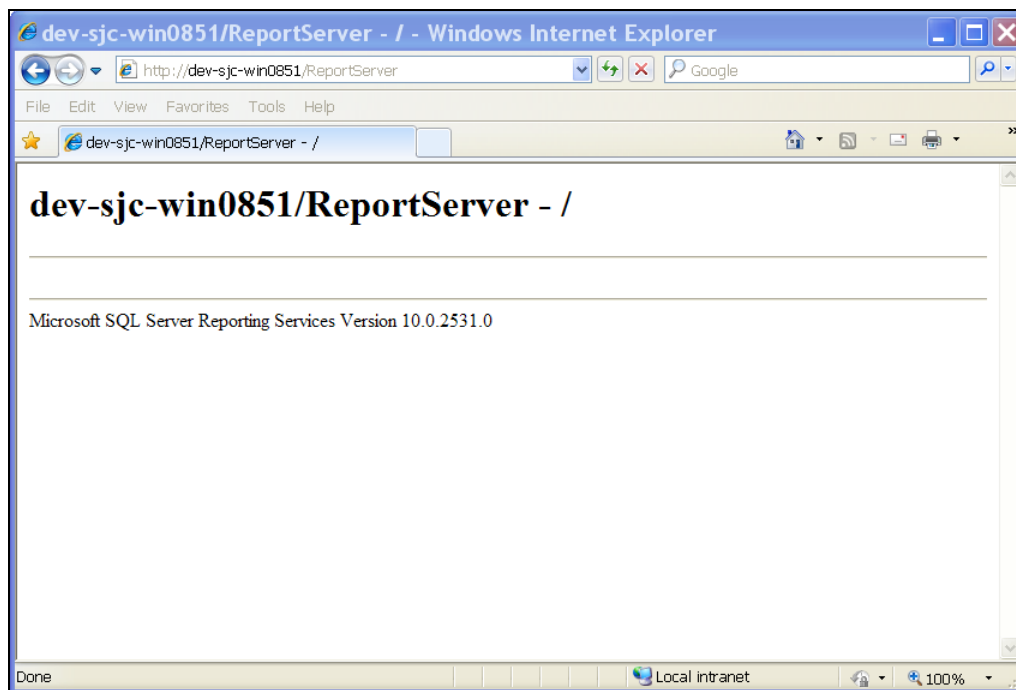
dev-sjc-win0851/ReportServer - / - Windows Internet Explorer

http://dev-sjc-win0851/ReportServer

Google

File Edit View Favorites Tools Help

dev-sjc-win0851/ReportServer - /

dev-sjc-win0851/ReportServer - /

Microsoft SQL Server Reporting Services Version 10.0.2531.0

Done

Local intranet

100%